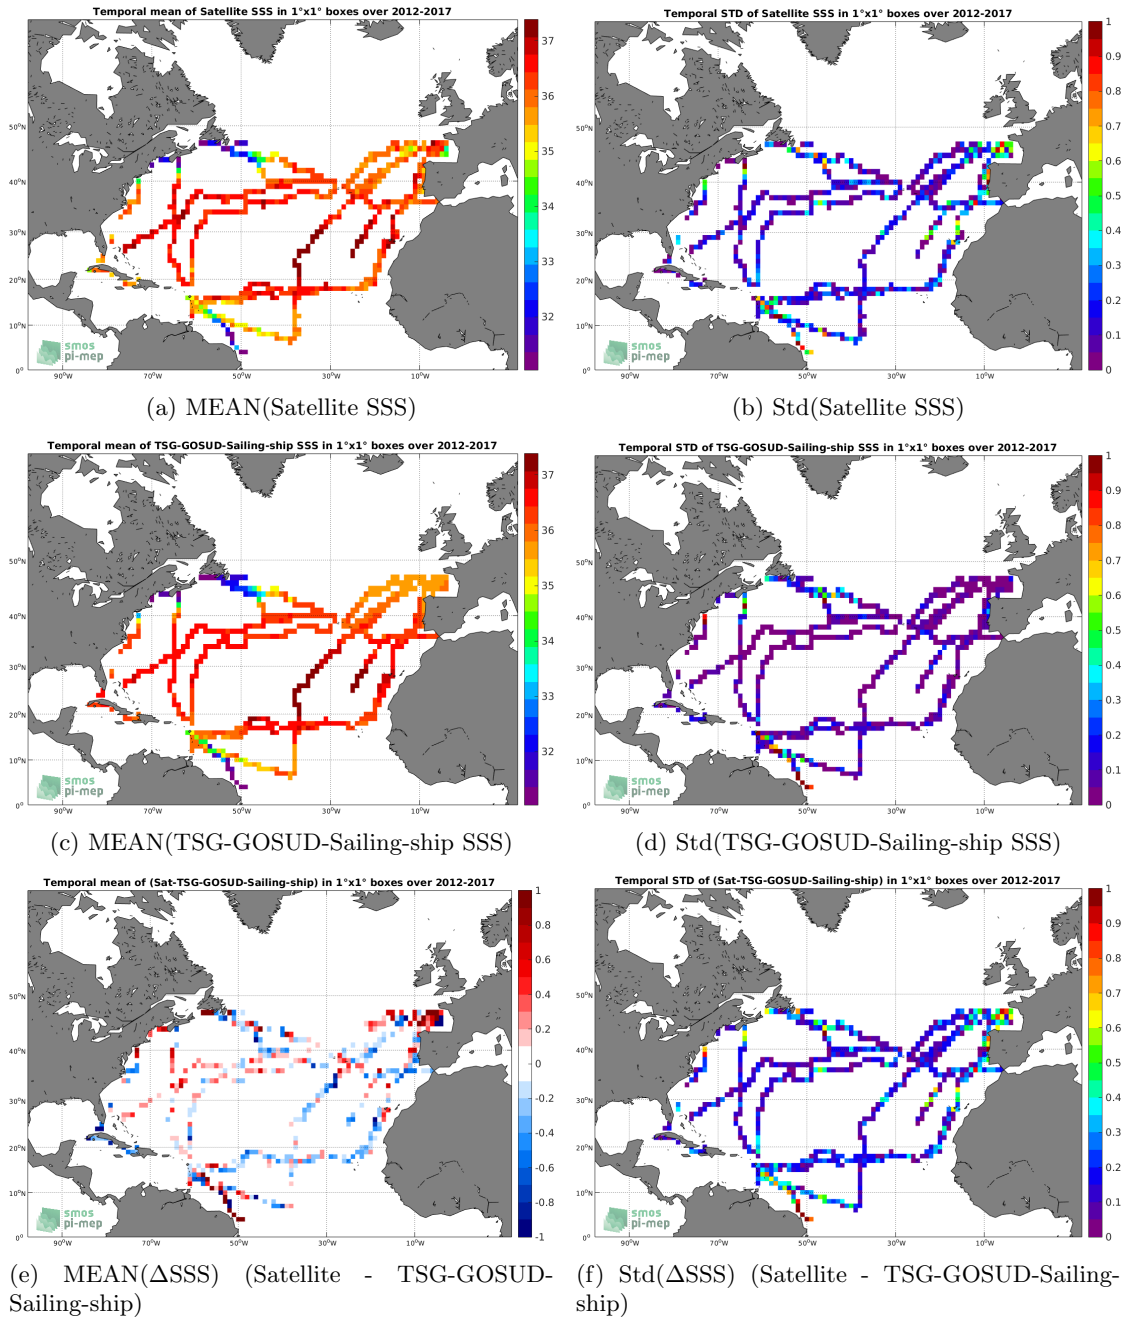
Temporal mean of Satellite SSS in 1°x1° boxes over 2012-2017

37
36
35
34
33
32

50°N
40°N
30°N
20°N
10°N
0°

90°W 70°W 50°W 30°W 10°W

smos
pi-mep

(a) MEAN(Satellite SSS)

Temporal STD of Satellite SSS in 1°x1° boxes over 2012-2017

1
0.9
0.8
0.7
0.6
0.5
0.4
0.3
0.2
0.1
0

50°N
40°N
30°N
20°N
10°N
0°

90°W 70°W 50°W 30°W 10°W

smos
pi-mep

(b) Std(Satellite SSS)

Temporal mean of TSG-GOSUD-Sailing-ship SSS in 1°x1° boxes over 2012-2017

37
36
35
34
33
32

50°N
40°N
30°N
20°N
10°N
0°

90°W 70°W 50°W 30°W 10°W

smos
pi-mep

(c) MEAN(TSG-GOSUD-Sailing-ship SSS)

Temporal STD of TSG-GOSUD-Sailing-ship SSS in 1°x1° boxes over 2012-2017

1
0.9
0.8
0.7
0.6
0.5
0.4
0.3
0.2
0.1
0

50°N
40°N
30°N
20°N
10°N
0°

90°W 70°W 50°W 30°W 10°W

smos
pi-mep

(d) Std(TSG-GOSUD-Sailing-ship SSS)

Temporal mean of (Sat-TSG-GOSUD-Sailing-ship) in 1°x1° boxes over 2012-2017

1
0.8
0.6
0.4
0.2
0
-0.2
-0.4
-0.6
-0.8
-1

50°N
40°N
30°N
20°N
10°N
0°

90°W 70°W 50°W 30°W 10°W

smos
pi-mep

(e) MEAN($\Delta$SSS) (Satellite - TSG-GOSUD-Sailing-ship)

Temporal STD of (Sat-TSG-GOSUD-Sailing-ship) in 1°x1° boxes over 2012-2017

1
0.9
0.8
0.7
0.6
0.5
0.4
0.3
0.2
0.1
0

50°N
40°N
30°N
20°N
10°N
0°

90°W 70°W 50°W 30°W 10°W

smos
pi-mep

(f) Std($\Delta$SSS) (Satellite - TSG-GOSUD-Sailing-ship)